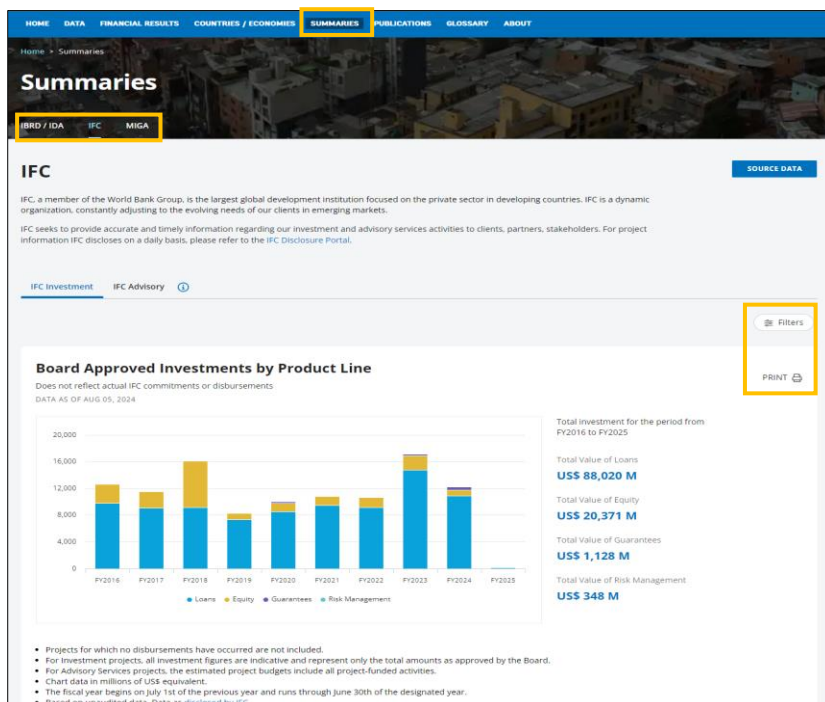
HOME DATA FINANCIAL RESULTS COUNTRIES / ECONOMIES SUMMARIES PUBLICATIONS GLOSSARY ABOUT

Home > Summaries

Summaries

IBRD / IDA IFC MIGA

IFC

SOURCE DATA

IFC, a member of the World Bank Group, is the largest global development institution focused on the private sector in developing countries. IFC is a dynamic organization, constantly adjusting to the evolving needs of our clients in emerging markets.

IFC seeks to provide accurate and timely information regarding our investment and advisory services activities to clients, partners, stakeholders. For project information IFC discloses on a daily basis, please refer to the IFC Disclosure Portal.

IFC Investment IFC Advisory

Filters

Board Approved Investments by Product Line

Does not reflect actual IFC commitments or disbursements

DATA AS OF AUG 05, 2024

PRINT

20,000
16,000
12,000
8,000
4,000
0

FY2016 FY2017 FY2018 FY2019 FY2020 FY2021 FY2022 FY2023 FY2024 FY2025

Loans Equity Guarantees Risk Management

Total investment for the period from FY2016 to FY2025

Total Value of Loans
US$ 88,020 M

Total Value of Equity
US$ 20,371 M

Total Value of Guarantees
US$ 1,128 M

Total Value of Risk Management
US$ 348 M

• Projects for which no disbursements have occurred are not included.
• For Investment projects, all investment figures are indicative and represent only the total amounts as approved by the Board.
• For Advisory Services projects, the estimated project budgets include all project-funded activities.
• Chart data in millions of US$ equivalent.
• The fiscal year begins on July 1st of the previous year and runs through June 30th of the designated year.
• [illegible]